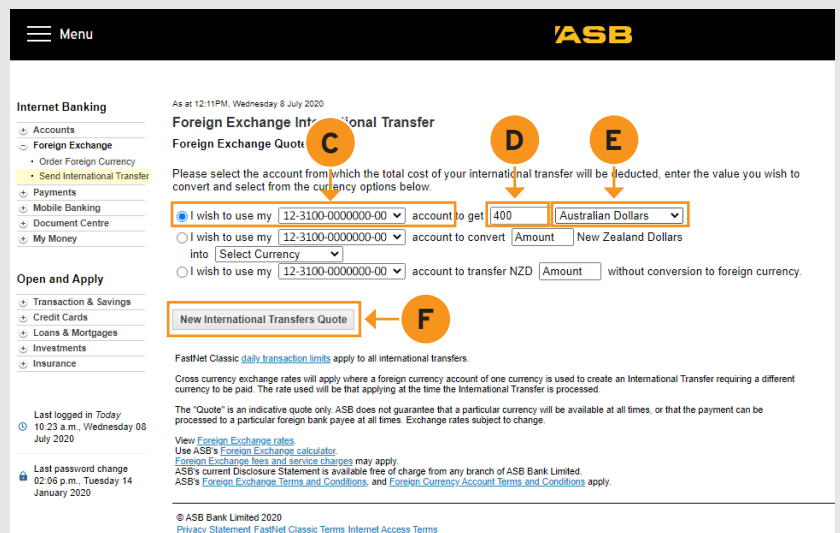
Menu

ASB

Internet Banking
Accounts
Foreign Exchange
• Order Foreign Currency
• Send International Transfer
Payments
Mobile Banking
Document Centre
My Money

Open and Apply
Transaction & Savings
Credit Cards
Loans & Mortgages
Investments
Insurance

Last logged in Today 10:23 a.m., Wednesday 08 July 2020

Last password change 02:06 p.m., Tuesday 14 January 2020

As at 12:11PM, Wednesday 8 July 2020

Foreign Exchange International Transfer

Foreign Exchange Quote

C D E

Please select the account from which the total cost of your international transfer will be deducted, enter the value you wish to convert and select from the currency options below.

I wish to use my 12-3100-0000000-00 account to get 400 Australian Dollars

I wish to use my 12-3100-0000000-00 account to convert Amount New Zealand Dollars into Select Currency

I wish to use my 12-3100-0000000-00 account to transfer NZD Amount without conversion to foreign currency.

New International Transfers Quote

F

FastNet Classic daily transaction limits apply to all international transfers.

Cross currency exchange rates will apply where a foreign currency account of one currency is used to create an International Transfer requiring a different currency to be paid. The rate used will be that applying at the time the International Transfer is processed.

The "Quote" is an indicative quote only. ASB does not guarantee that a particular currency will be available at all times, or that the payment can be processed to a particular foreign bank payee at all times. Exchange rates subject to change.

View Foreign Exchange rates.
Use ASB's Foreign Exchange calculator.
Foreign Exchange fees and service charges may apply.
ASB's current Disclosure Statement is available free of charge from any branch of ASB Bank Limited.
ASB's Foreign Exchange Terms and Conditions, and Foreign Currency Account Terms and Conditions apply.

© ASB Bank Limited 2020
Privacy Statement FastNet Classic Terms Internet Access Terms